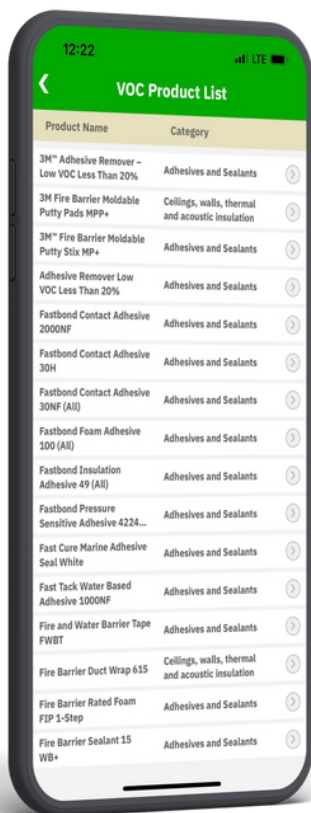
12:22

LTE

<

VOC Product List

| Product Name | Category |
|---|---|
| 3M™ Adhesive Remover – Low VOC Less Than 20% | Adhesives and Sealants |
| 3M Fire Barrier Moldable Putty Pads MPP+ | Ceilings, walls, thermal and acoustic insulation |
| 3M™ Fire Barrier Moldable Putty Stix MP+ | Adhesives and Sealants |
| Adhesive Remover Low VOC Less Than 20% | Adhesives and Sealants |
| Fastbond Contact Adhesive 2000NF | Adhesives and Sealants |
| Fastbond Contact Adhesive 30H | Adhesives and Sealants |
| Fastbond Contact Adhesive 30NF (All) | Adhesives and Sealants |
| Fastbond Foam Adhesive 100 (All) | Adhesives and Sealants |
| Fastbond Insulation Adhesive 49 (All) | Adhesives and Sealants |
| Fastbond Pressure Sensitive Adhesive 4224... | Adhesives and Sealants |
| Fast Cure Marine Adhesive Seal White | Adhesives and Sealants |
| Fast Tack Water Based Adhesive 1000NF | Adhesives and Sealants |
| Fire and Water Barrier Tape FWBT | Adhesives and Sealants |
| Fire Barrier Duct Wrap 615 | Ceilings, walls, thermal and acoustic insulation |
| Fire Barrier Rated Foam FIP 1-Step | Adhesives and Sealants |
| Fire Barrier Sealant 15 WB+ | Adhesives and Sealants |